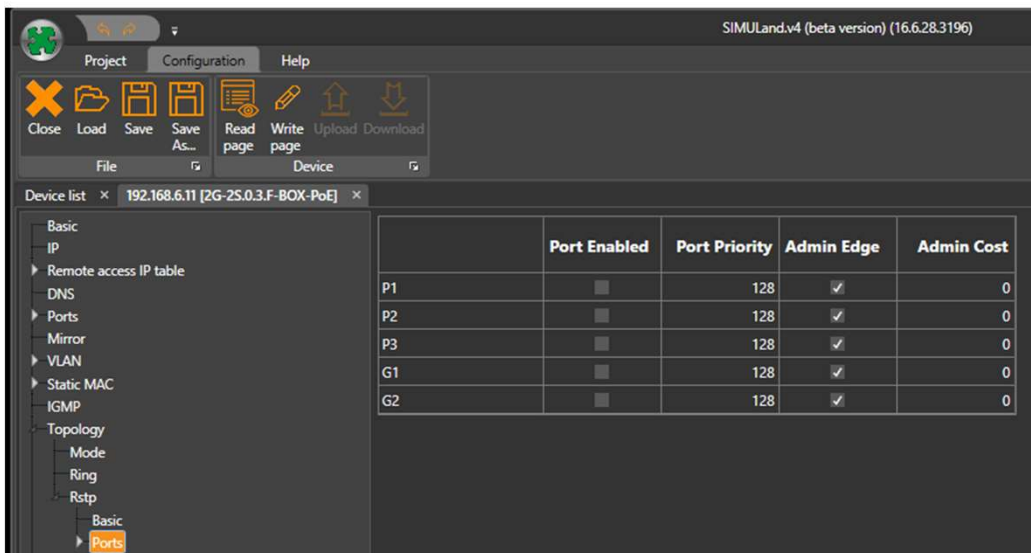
SIMULand.v4 (beta version) (16.6.28.3196)

Project Configuration Help

Close Load Save Save As... Read page Write page Upload Download

File Device

Device list × 192.168.6.11 [2G-2S.0.3.F-BOX-PoE] ×

Basic
IP
Remote access IP table
DNS
Ports
Mirror
VLAN
Static MAC
IGMP
Topology
Mode
Ring
Rstp
Basic
Ports

| | Port Enabled | Port Priority | Admin Edge | Admin Cost |
|---|---|---|---|---|
| P1 | | 128 | ✓ | 0 |
| P2 | | 128 | ✓ | 0 |
| P3 | | 128 | ✓ | 0 |
| G1 | | 128 | ✓ | 0 |
| G2 | | 128 | ✓ | 0 |